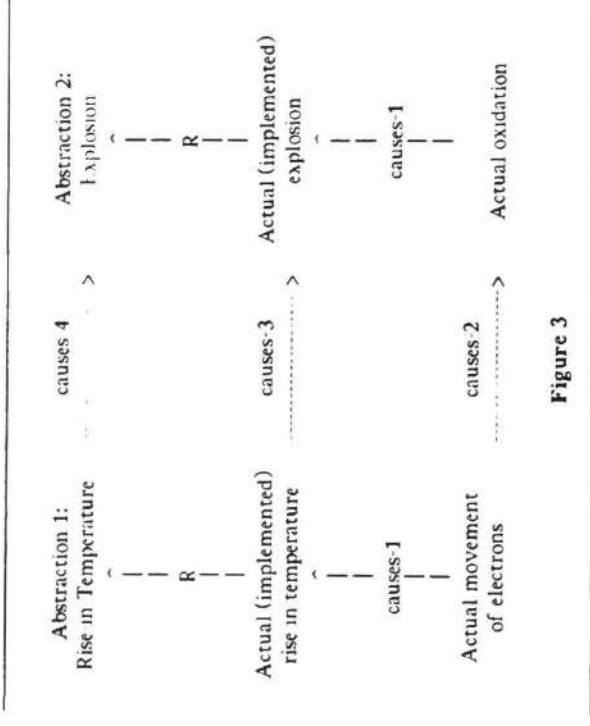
Abstraction 1:
Rise in Temperature

R

Actual (implemented) rise in temperature

causes-1

Actual movement of electrons

causes-4 >

causes-3 >

causes-2 >

Abstraction 2:
Explosion

R

Actual (implemented) explosion

causes-1

Actual oxidation

Figure 3